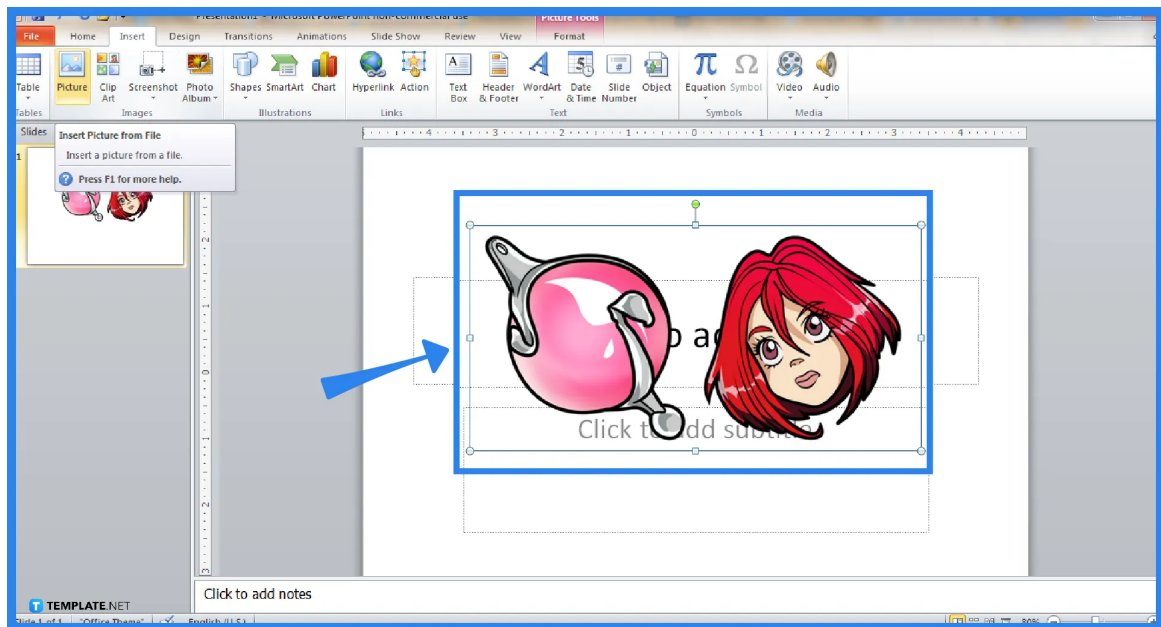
Presentation1 - Microsoft PowerPoint non-commercial use

Picture Tools

File Home Insert Design Transitions Animations Slide Show Review View Format

Table
Tables

Picture Clip Art Screenshot Photo Album
Images

Shapes SmartArt Chart
Illustrations

Hyperlink Action
Links

Text Box Header & Footer WordArt Date & Time Slide Number Object
Text

Equation Symbol
Symbols

Video Audio
Media

Slides

Insert Picture from File

Insert a picture from a file.

Press F1 for more help.

1

Click to add subtitle

Click to add notes

TEMPLATE.NET

Slide 1 of 1 "Office Theme" English (U.S.)